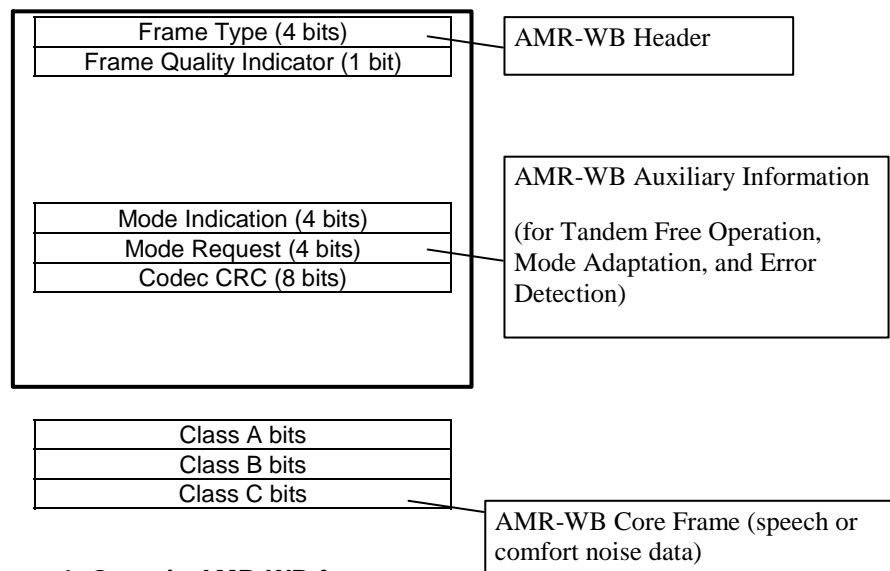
Frame Type (4 bits)
Frame Quality Indicator (1 bit)

AMR-WB Header

AMR-WB Auxiliary Information

(for Tandem Free Operation, Mode Adaptation, and Error Detection)

Mode Indication (4 bits)
Mode Request (4 bits)
Codec CRC (8 bits)

Class A bits
Class B bits
Class C bits

AMR-WB Core Frame (speech or comfort noise data)

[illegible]